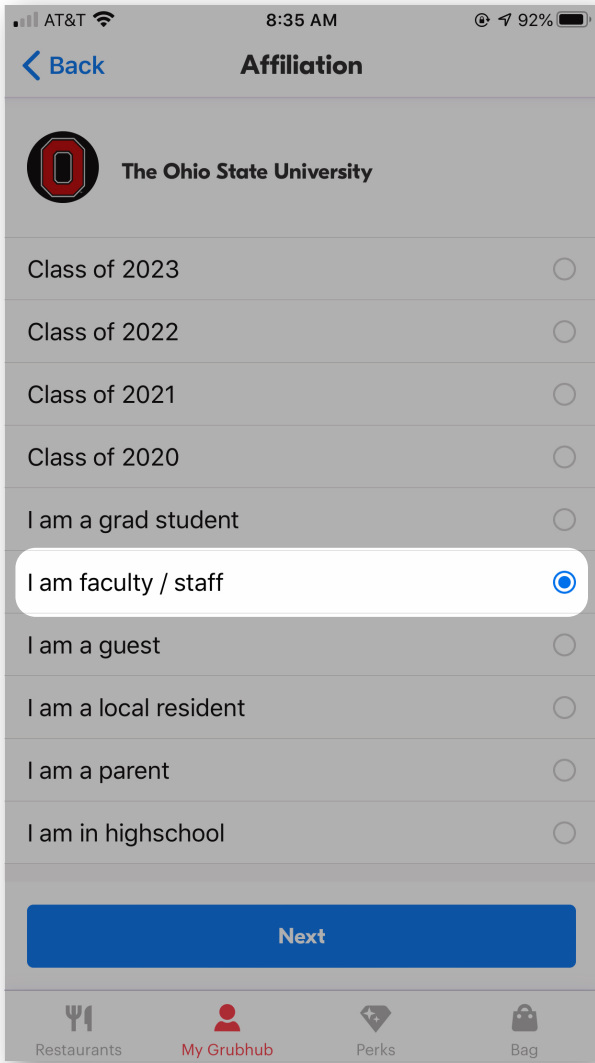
AT&T 8:35 AM 92%

Back Affiliation

O

The Ohio State University

Class of 2023

Class of 2022

Class of 2021

Class of 2020

I am a grad student

I am faculty / staff

I am a guest

I am a local resident

I am a parent

I am in highschool

Next

Restaurants My Grubhub Perks Bag